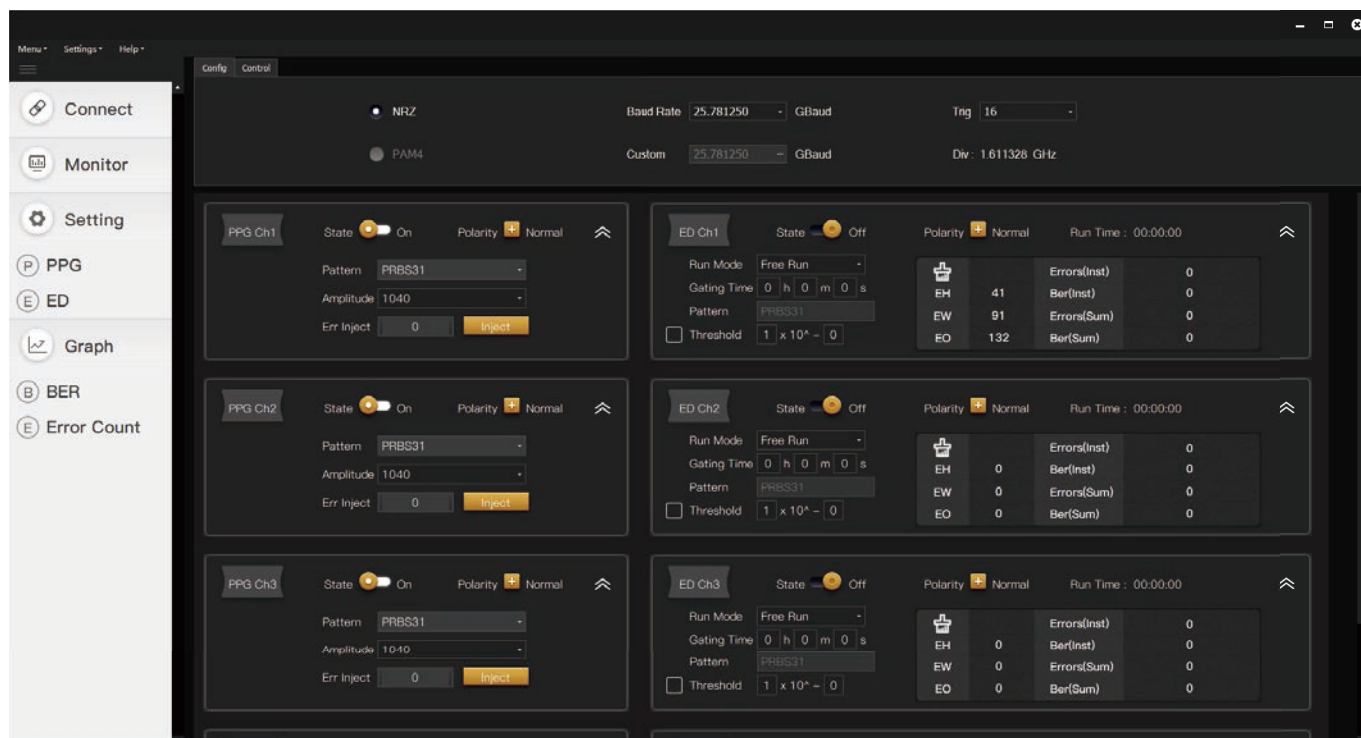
Menu ▾ Settings ▾ Help ▾

Config Control

Connect

Monitor

Setting

(P) PPG

(E) ED

Graph

(B) BER

(E) Error Count

NRZ

PAM4

Baud Rate 25.781250 GBaud

Custom 25.781250 GBaud

Trig 16

Div : 1.611328 GHz

PPG Ch1 State On Polarity Normal

Pattern PRBS31

Amplitude 1040

Err Inject 0 Inject

ED Ch1 State Off Polarity Normal Run Time : 00:00:00

Run Mode Free Run

Gating Time 0 h 0 m 0 s

Pattern PRBS31

Threshold 1 x 10^ - 0

| | | | |
|---|---|---|---|
| | | Errors(Inst) | 0 |
| EH | 41 | Ber(Inst) | 0 |
| EW | 91 | Errors(Sum) | 0 |
| EO | 132 | Ber(Sum) | 0 |

PPG Ch2 State On Polarity Normal

Pattern PRBS31

Amplitude 1040

Err Inject 0 Inject

ED Ch2 State Off Polarity Normal Run Time : 00:00:00

Run Mode Free Run

Gating Time 0 h 0 m 0 s

Pattern PRBS31

Threshold 1 x 10^ - 0

| | | | |
|---|---|---|---|
| | | Errors(Inst) | 0 |
| EH | 0 | Ber(Inst) | 0 |
| EW | 0 | Errors(Sum) | 0 |
| EO | 0 | Ber(Sum) | 0 |

PPG Ch3 State On Polarity Normal

Pattern PRBS31

Amplitude 1040

Err Inject 0 Inject

ED Ch3 State Off Polarity Normal Run Time : 00:00:00

Run Mode Free Run

Gating Time 0 h 0 m 0 s

Pattern PRBS31

Threshold 1 x 10^ - 0

| | | | |
|---|---|---|---|
| | | Errors(Inst) | 0 |
| EH | 0 | Ber(Inst) | 0 |
| EW | 0 | Errors(Sum) | 0 |
| EO | 0 | Ber(Sum) | 0 |